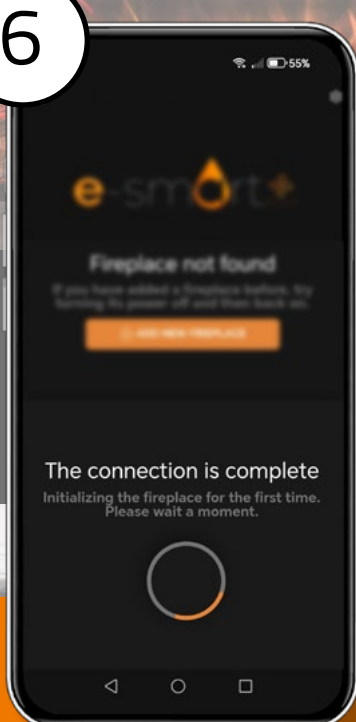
6

55%

e-smart

Fireplace not found

If you have added a fireplace before, try turning its power off and then back on.

ADD NEW FIREPLACE

The connection is complete

Initializing the fireplace for the first time. Please wait a moment.